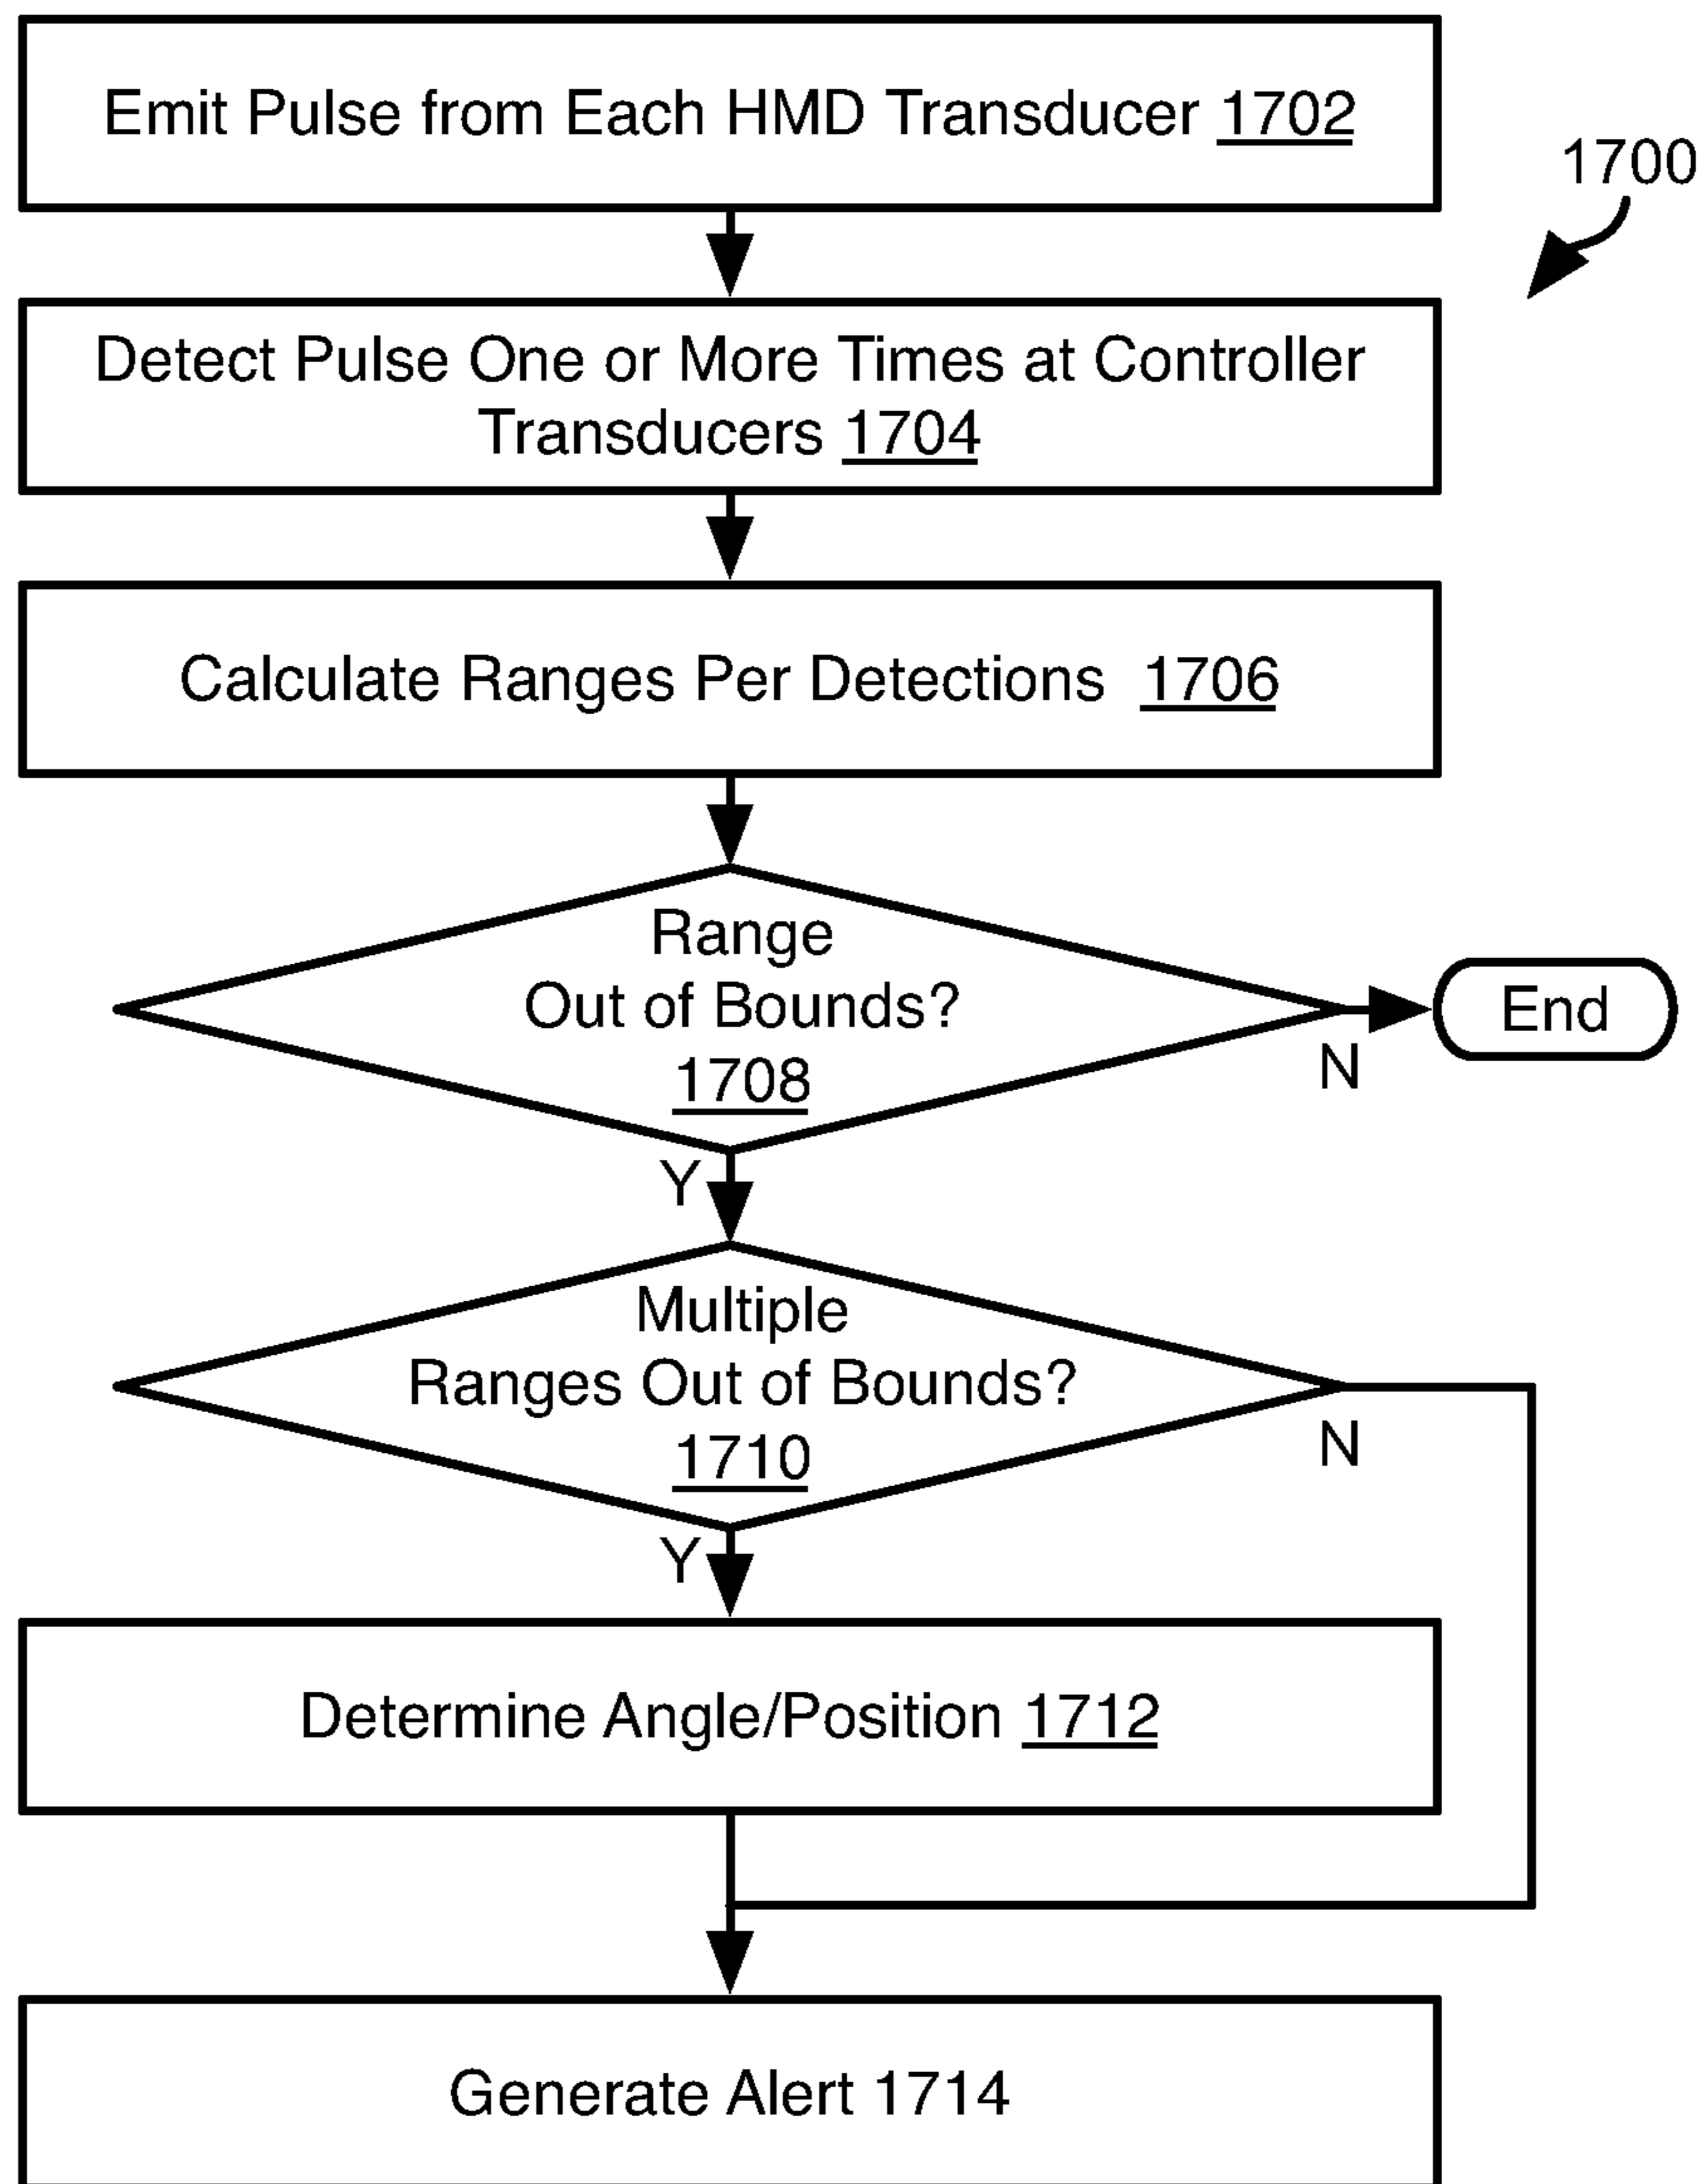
Emit Pulse from Each HMD Transducer 1702

1700

Detect Pulse One or More Times at Controller Transducers 1704

Calculate Ranges Per Detections 1706

Range Out of Bounds? 1708

N

End

Y

Multiple Ranges Out of Bounds? 1710

N

Y

Determine Angle/Position 1712

Generate Alert 1714